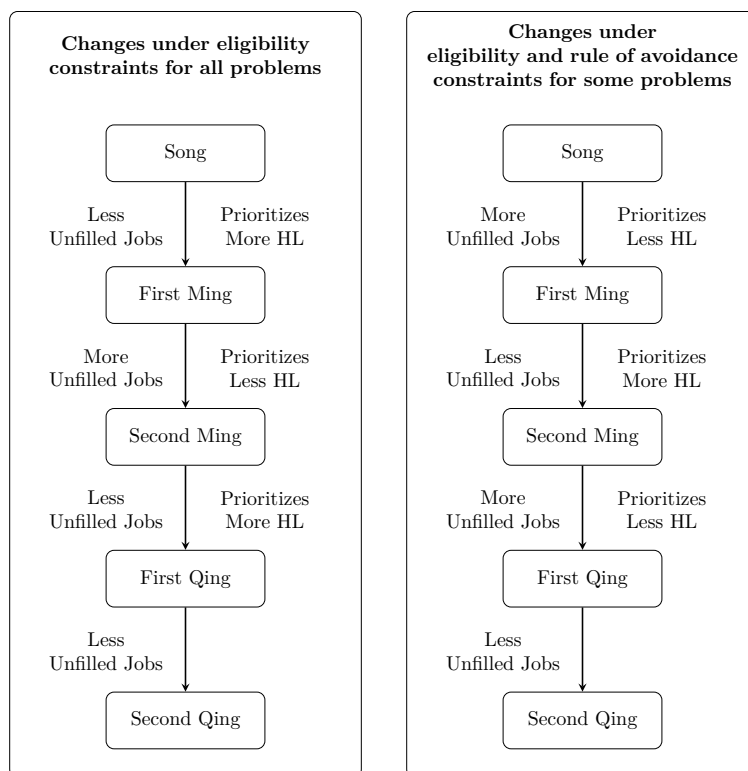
**Changes under eligibility constraints for all problems**

Song

Less Unfilled Jobs

Prioritizes More HL

First Ming

More Unfilled Jobs

Prioritizes Less HL

Second Ming

Less Unfilled Jobs

Prioritizes More HL

First Qing

Less Unfilled Jobs

Second Qing

**Changes under eligibility and rule of avoidance constraints for some problems**

Song

More Unfilled Jobs

Prioritizes Less HL

First Ming

Less Unfilled Jobs

Prioritizes More HL

Second Ming

More Unfilled Jobs

Prioritizes Less HL

First Qing

Less Unfilled Jobs

Second Qing